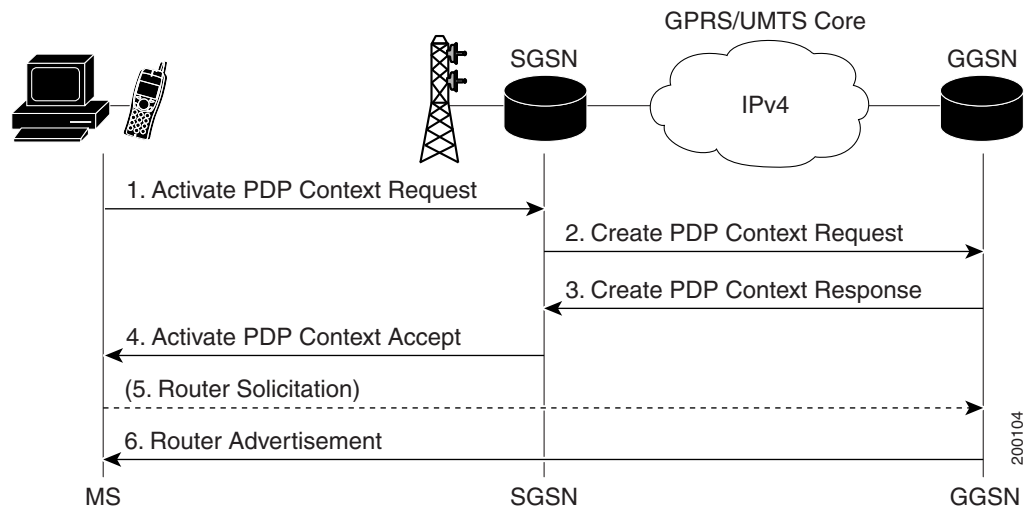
GPRS/UMTS Core

SGSN

GGSN

IPv4

1. Activate PDP Context Request

2. Create PDP Context Request

3. Create PDP Context Response

4. Activate PDP Context Accept

(5. Router Solicitation)

6. Router Advertisement

200104

MS

SGSN

GGSN